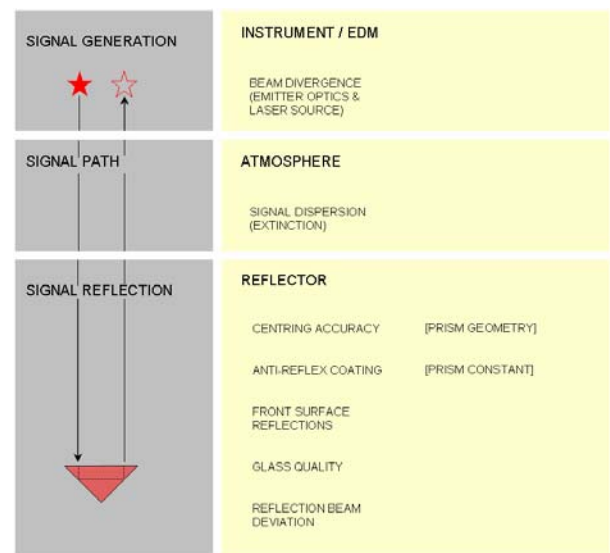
SIGNAL GENERATION

INSTRUMENT / EDM

BEAM DIVERGENCE (EMITTER OPTICS & LASER SOURCE)

SIGNAL PATH

ATMOSPHERE

SIGNAL DISPERSION (EXTINCTION)

SIGNAL REFLECTION

REFLECTOR

CENTRING ACCURACY [PRISM GEOMETRY]

ANTI-REFLEX COATING [PRISM CONSTANT]

FRONT SURFACE REFLECTIONS

GLASS QUALITY

REFLECTION BEAM DEVIATION